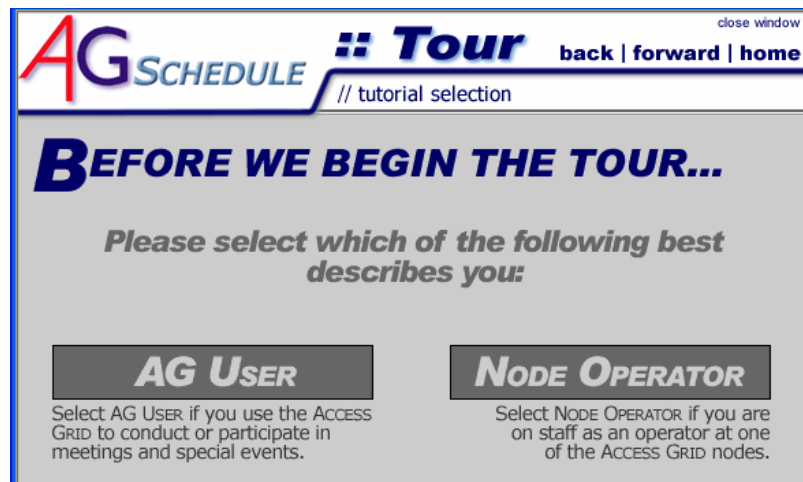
AG SCHEDULE

:: Tour

close window

back | forward | home

// tutorial selection

BEFORE WE BEGIN THE TOUR...

Please select which of the following best describes you:

AG USER

Select AG USER if you use the ACCESS GRID to conduct or participate in meetings and special events.

NODE OPERATOR

Select NODE OPERATOR if you are on staff as an operator at one of the ACCESS GRID nodes.